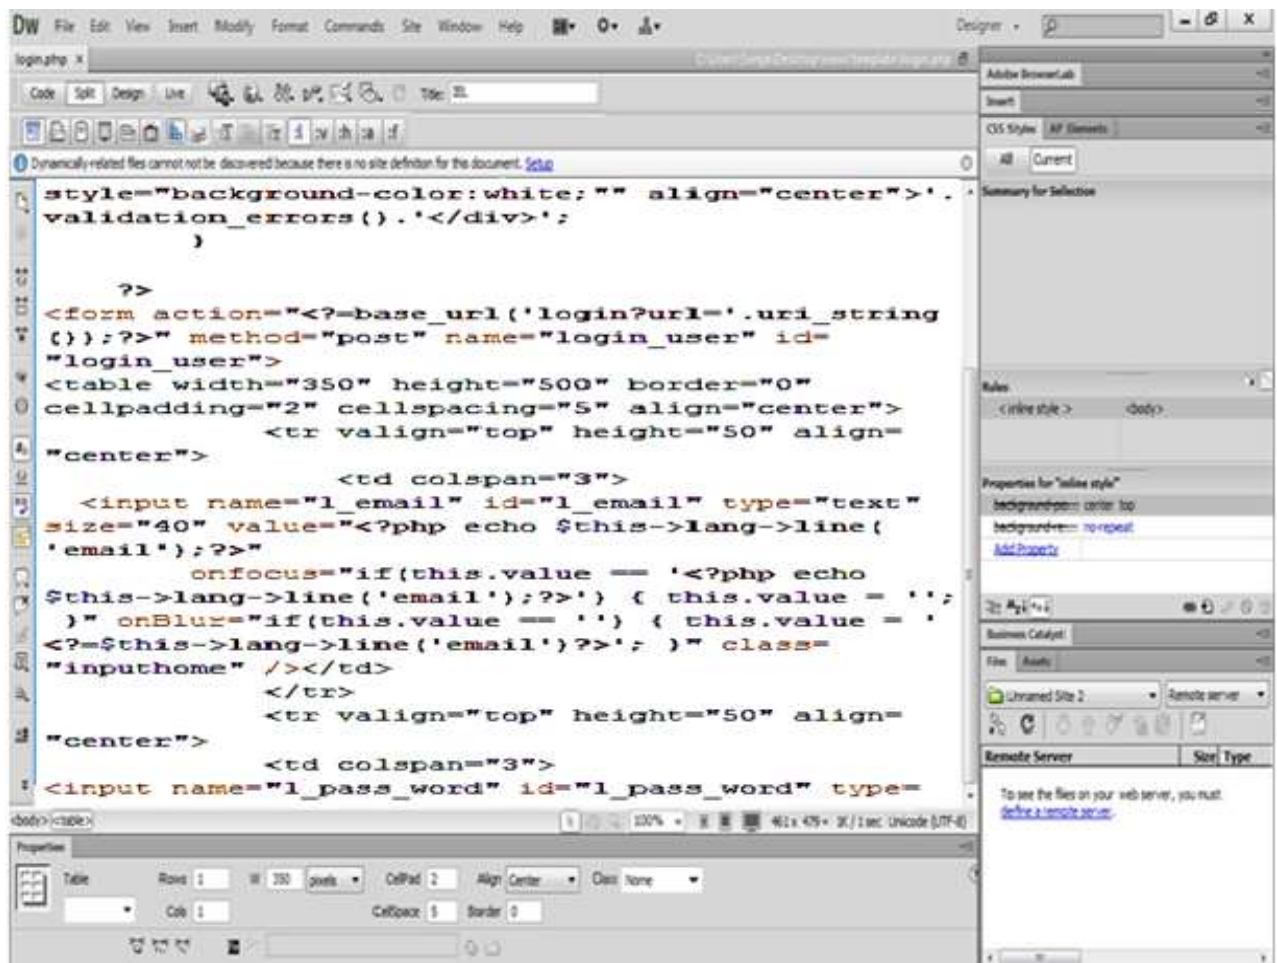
DW File Edit View Insert Modify Format Commands Site Window Help

Designer

login.php ×

Code Split Design Live Title:

Dynamically-related files cannot not be discovered because there is no site definition for this document. Setup

style="background-color:white;"" align="center">'.validation_errors().'</div>';
}

?>
<form action="<?=base_url('login?url='.uri_string()); ?>" method="post" name="login_user" id="login_user">
<table width="350" height="500" border="0" cellpadding="2" cellspacing="5" align="center">
<tr valign="top" height="50" align="center">
<td colspan="3">
<input name="l_email" id="l_email" type="text" size="40" value="<?php echo $this->lang->line('email');?>"
onfocus="if(this.value == '<?php echo $this->lang->line('email');?>') { this.value = ''; }" onBlur="if(this.value == '') { this.value = '<?=$this->lang->line('email')?>'; }" class="inputhome" /></td>
</tr>
<tr valign="top" height="50" align="center">
<td colspan="3">
<input name="l_pass_word" id="l_pass_word" type=

<body> <table>

100% 461 x 479 1K / 1 sec Unicode (UTF-8)

Properties

Table Rows 1 W 350 pixels CellPad 2 Align Center Class None
Cols 1 CellSpace 5 Border 0

Adobe BrowserLab
Insert
CSS Styles AP Elements
All Current
Summary for Selection

Rules
<inline style> <body>

Properties for "inline style"
background-position center top
background-repeat no-repeat
Add Property

Business Catalyst
Files Assets
Unnamed Site 2 Remote server
Remote Server Size Type
To see the files on your web server, you must define a remote server.